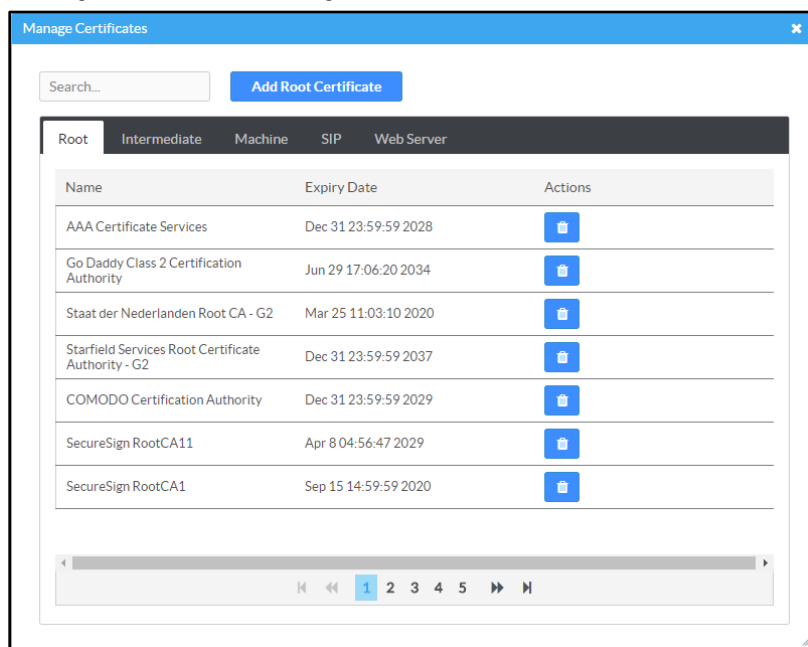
Manage Certificates

Search...

Add Root Certificate

Root Intermediate Machine SIP Web Server

| Name | Expiry Date | Actions |
|---|---|---|
| AAA Certificate Services | Dec 31 23:59:59 2028 | |
| Go Daddy Class 2 Certification Authority | Jun 29 17:06:20 2034 | |
| Staat der Nederlanden Root CA - G2 | Mar 25 11:03:10 2020 | |
| Starfield Services Root Certificate Authority - G2 | Dec 31 23:59:59 2037 | |
| COMODO Certification Authority | Dec 31 23:59:59 2029 | |
| SecureSign RootCA11 | Apr 8 04:56:47 2029 | |
| SecureSign RootCA1 | Sep 15 14:59:59 2020 | |

1 2 3 4 5